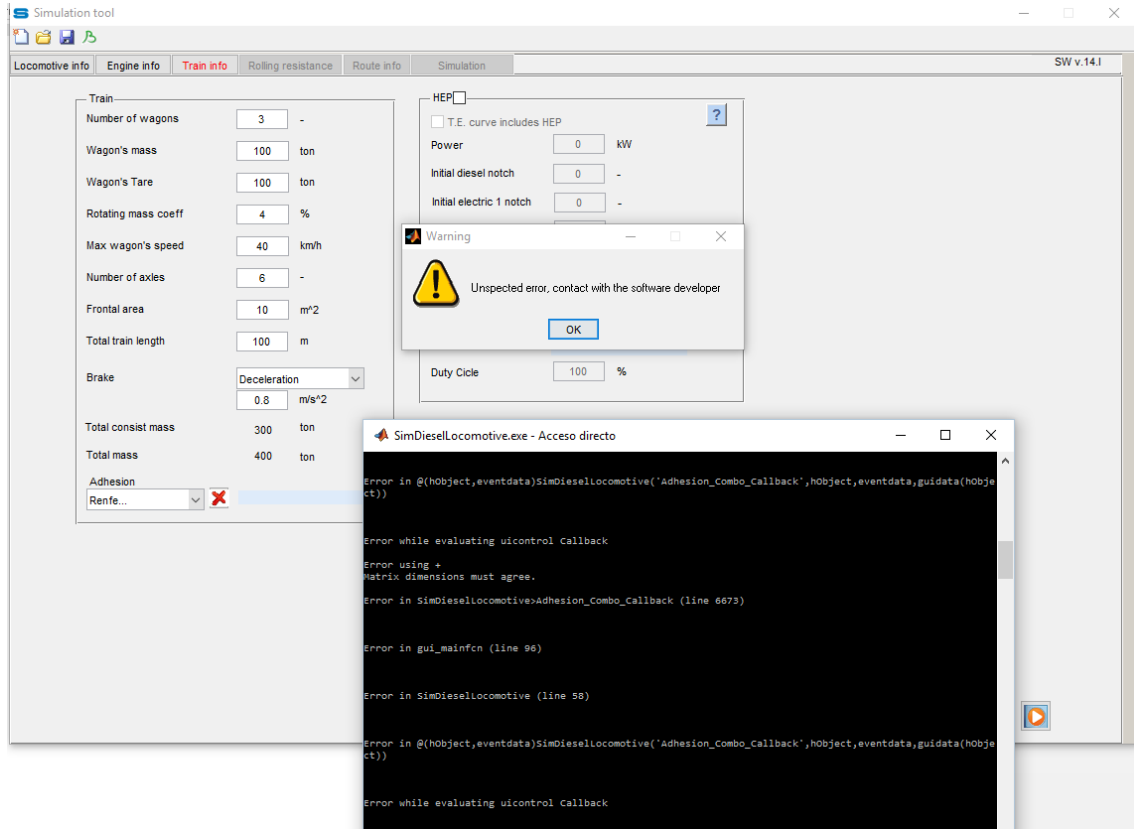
Simulation tool

Locomotive info | Engine info | Train info | Rolling resistance | Route info | Simulation

SW v.14.I

Train

Number of wagons 3 -

Wagon's mass 100 ton

Wagon's Tare 100 ton

Rotating mass coeff 4 %

Max wagon's speed 40 km/h

Number of axles 6 -

Frontal area 10 m^2

Total train length 100 m

Brake Deceleration

0.8 m/s^2

Total consist mass 300 ton

Total mass 400 ton

Adhesion

Renfe...

HEP

?

T.E. curve includes HEP

Power 0 kW

Initial diesel notch 0 -

Initial electric 1 notch 0 -

Duty Cicle 100 %

Warning

Unspected error, contact with the software developer

OK

SimDieselLocomotive.exe - Acceso directo

Error in @(hObject,eventdata)SimDieselLocomotive('Adhesion_Combo_Callback',hObject,eventdata,guidata(hObject))

Error while evaluating uicontrol Callback

Error using +
Matrix dimensions must agree.

Error in SimDieselLocomotive>Adhesion_Combo_Callback (line 6673)

Error in gui_mainfcn (line 96)

Error in SimDieselLocomotive (line 58)

Error in @(hObject,eventdata)SimDieselLocomotive('Adhesion_Combo_Callback',hObject,eventdata,guidata(hObject))

Error while evaluating uicontrol Callback